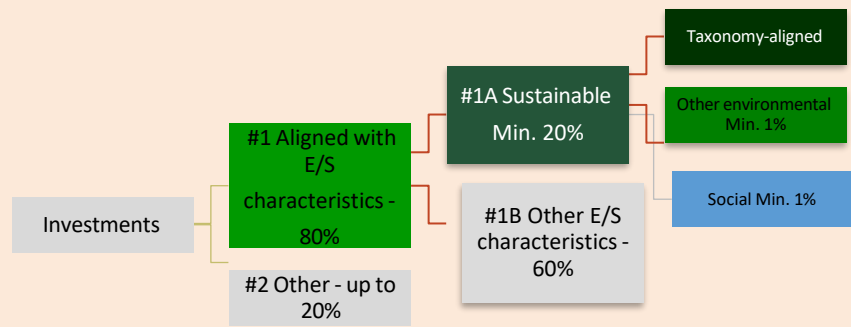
Taxonomy-aligned

#1A Sustainable
Min. 20%

Other environmental
Min. 1%

#1 Aligned with E/S characteristics - 80%

Social Min. 1%

Investments

#1B Other E/S characteristics - 60%

#2 Other - up to 20%